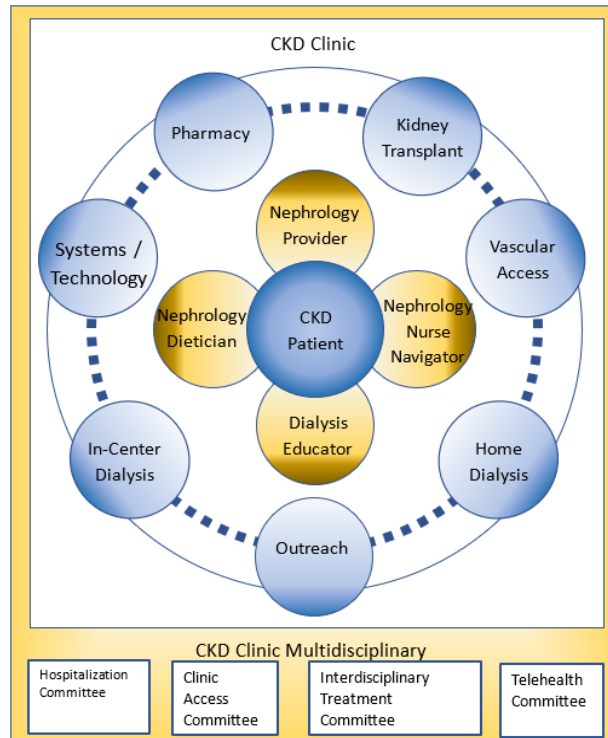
CKD Clinic

Pharmacy

Kidney Transplant

Systems / Technology

Nephrology Provider

Vascular Access

Nephrology Dietician

CKD Patient

Nephrology Nurse Navigator

Dialysis Educator

In-Center Dialysis

Home Dialysis

Outreach

CKD Clinic Multidisciplinary

Hospitalization Committee

Clinic Access Committee

Interdisciplinary Treatment Committee

Telehealth Committee